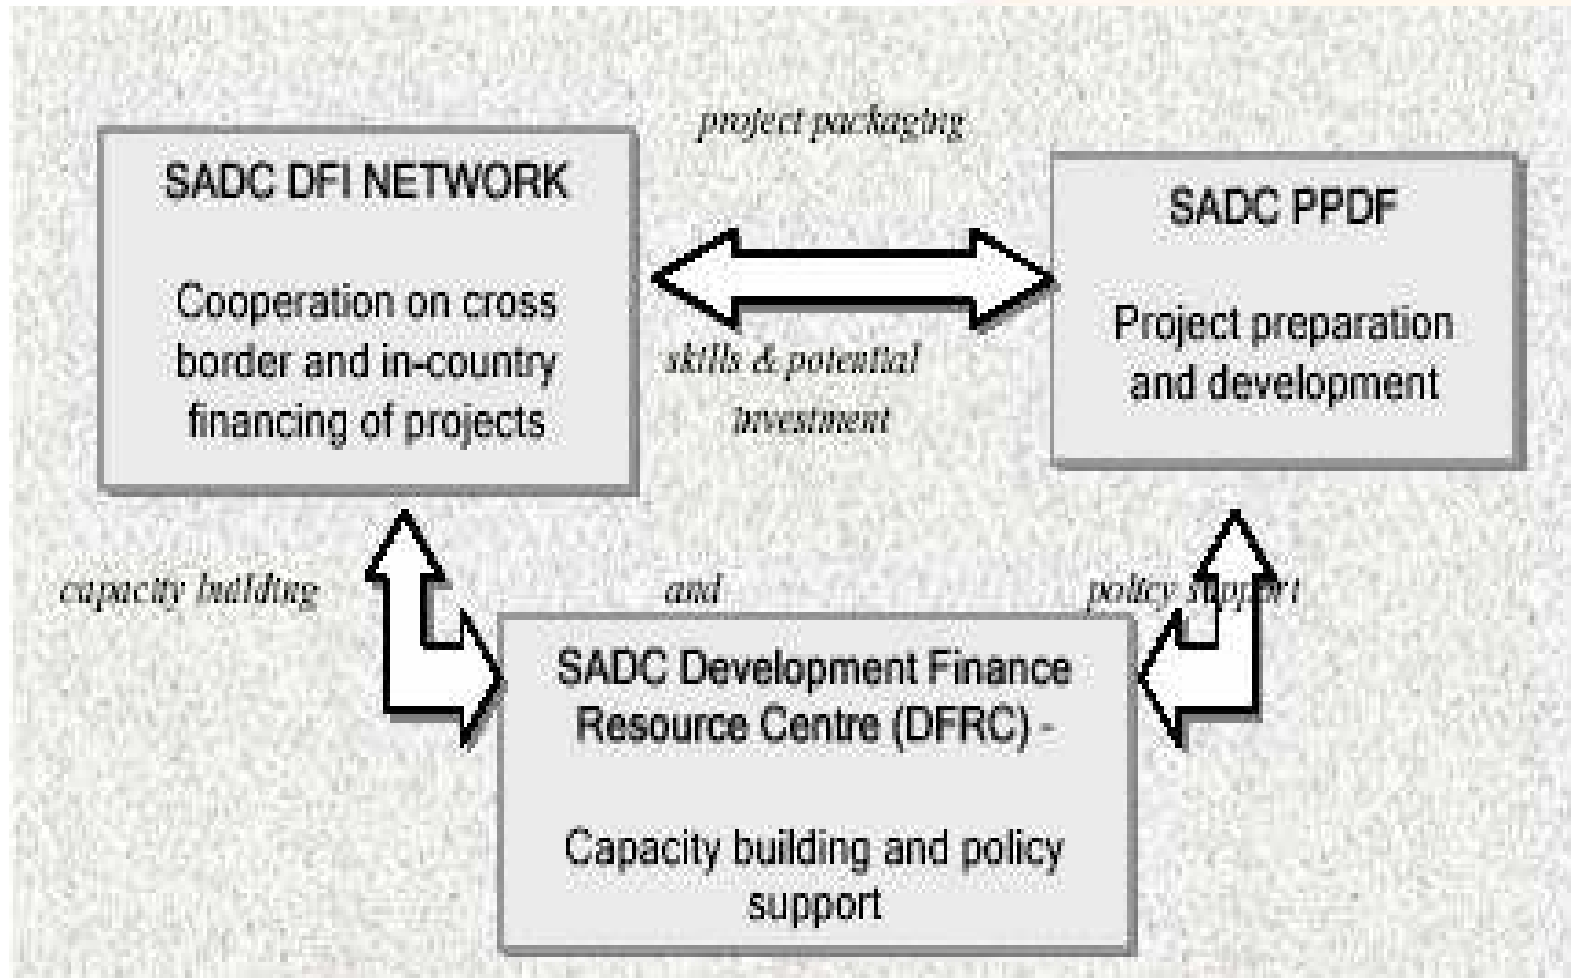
project packaging

SADC DFI NETWORK

Cooperation on cross border and in-country financing of projects

skills & potential investment

SADC PPDF

Project preparation and development

capacity building

and

policy support

SADC Development Finance Resource Centre (DFRC) -

Capacity building and policy support